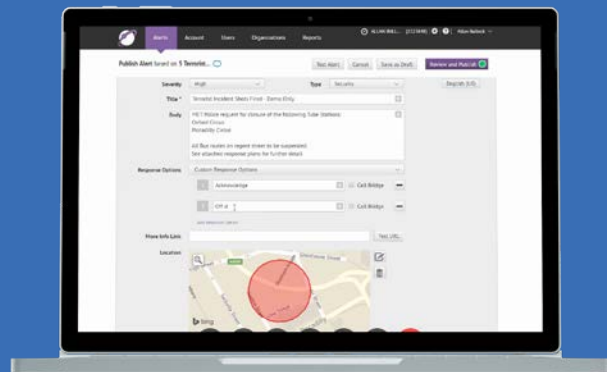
Alerts Account Users Organizations Reports

Publish Alert based on 1 Terrorist...

Test Alert Cancel Save as Draft Review and Publish

Severity High

Type Security

English (US)

Title * Terrorist Incident Sheet Fired - Demo Only

Body MET Police request for closure of the following tube stations: Oxford Circus Piccadilly Circus

All Bus routes on regent street to be suspended. See attached response plans for further details

Response Options Custom Response Options

Acknowledge Call Bridge

Off st Call Bridge

Add Response Option

More Info Link Test URL

Location

bing